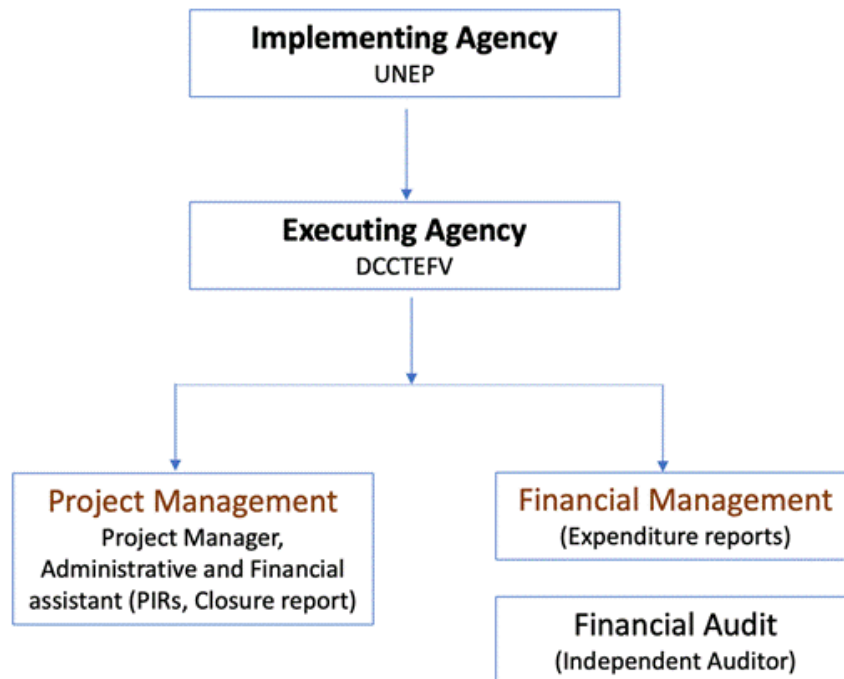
Implementing Agency
UNEP

Executing Agency
DCCTEFV

Project Management
Project Manager, Administrative and Financial assistant (PIRs, Closure report)

Financial Management
(Expenditure reports)

Financial Audit
(Independent Auditor)